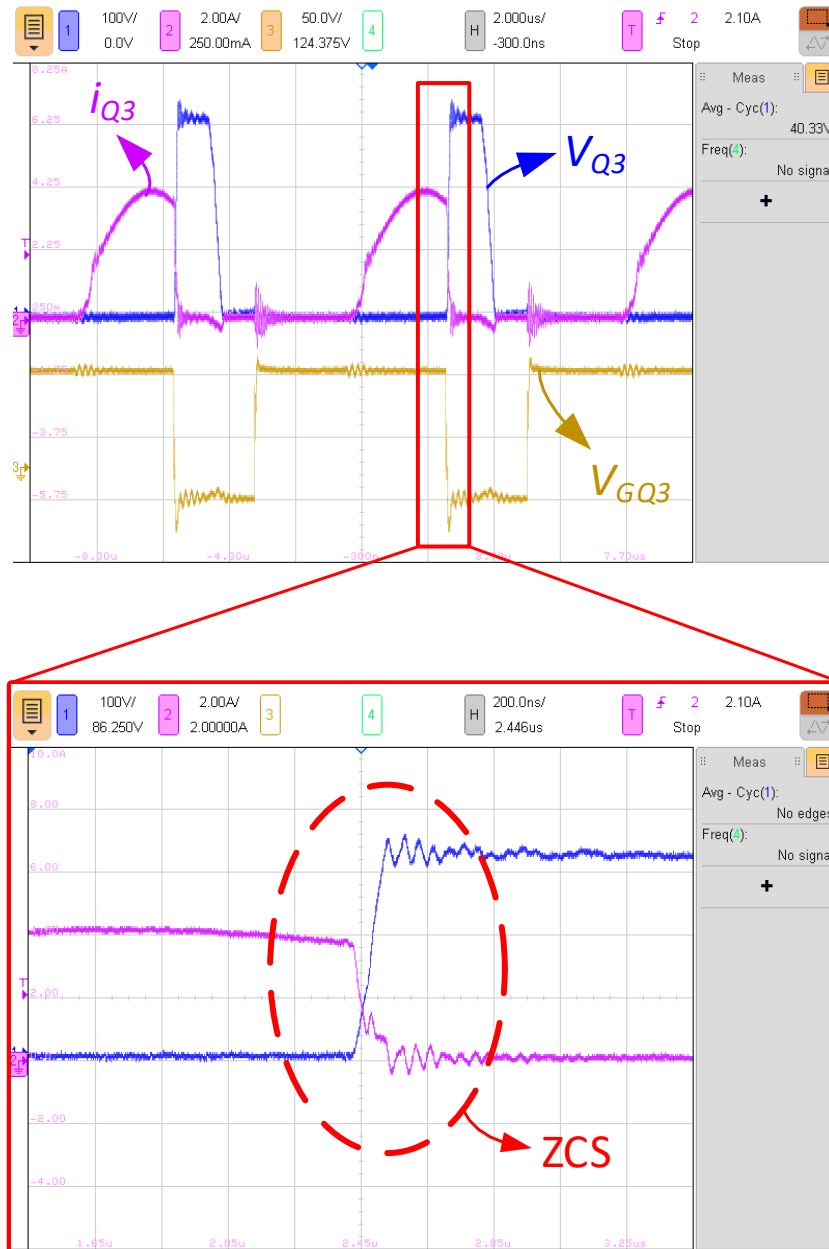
1 100V/ 0.0V 2 2.00A/ 250.00mA 3 50.0V/ 124.375V 4 H 2.000us/ -300.0ns T 2 2.10A Stop

Meas
Avg - Cyc(1): 40.33V
Freq(4): No signa
+

8.25A
6.25
4.25
2.25
250m
-1.75
-3.75
-5.75
T
2
3

$i_{Q3}$
$V_{Q3}$
$V_{GQ3}$

-8.30u -4.30u -300n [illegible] 7.70us

1 100V/ 86.250V 2 2.00A/ 2.00000A 3 4 H 200.0ns/ 2.446us T 2 2.10A Stop

Meas
Avg - Cyc(1): No edges
Freq(4): No signa
+

10.0A
8.00
6.00
T
2.00
2
-2.00
-4.00

ZCS

1.65u 2.05u 2.45u 2.85u 3.25u